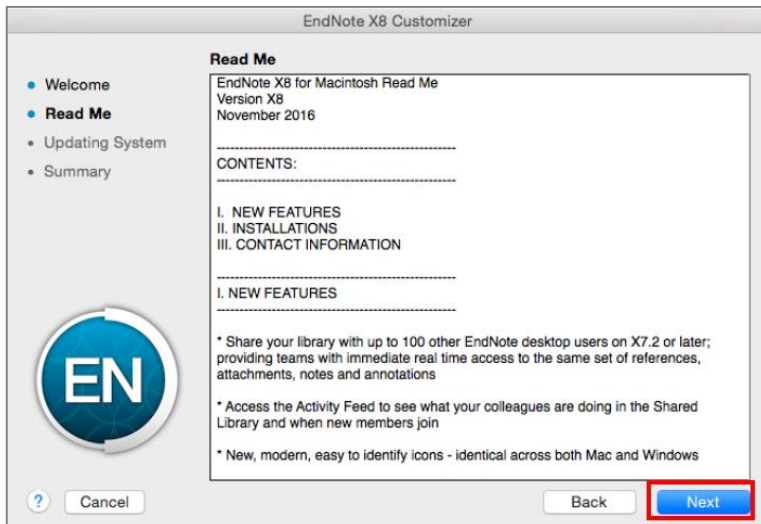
EndNote X8 Customizer

Welcome
Read Me
Updating System
Summary

EN

Read Me

EndNote X8 for Macintosh Read Me
Version X8
November 2016

--------------------------------------------------
CONTENTS:
--------------------------------------------------

I. NEW FEATURES
II. INSTALLATIONS
III. CONTACT INFORMATION

--------------------------------------------------
I. NEW FEATURES
--------------------------------------------------

* Share your library with up to 100 other EndNote desktop users on X7.2 or later; providing teams with immediate real time access to the same set of references, attachments, notes and annotations

* Access the Activity Feed to see what your colleagues are doing in the Shared Library and when new members join

* New, modern, easy to identify icons - identical across both Mac and Windows

?

Cancel

Back

Next